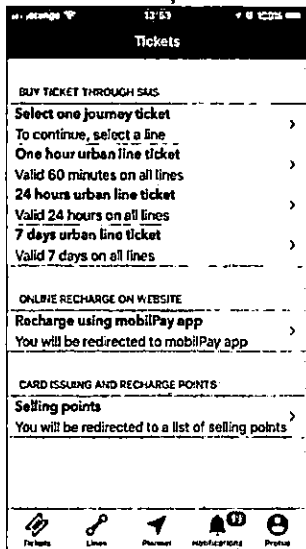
.ı| orange 
13:53
100%
Tickets

BUY TICKET THROUGH SMS
Select one journey ticket
To continue, select a line
One hour urban line ticket
Valid 60 minutes on all lines
24 hours urban line ticket
Valid 24 hours on all lines
7 days urban line ticket
Valid 7 days on all lines

ONLINE RECHARGE ON WEBSITE
Recharge using mobilPay app
You will be redirected to mobilPay app

CARD ISSUING AND RECHARGE POINTS
Selling points
You will be redirected to a list of selling points

Tickets
Lines
Planner
11
Notifications
Profile